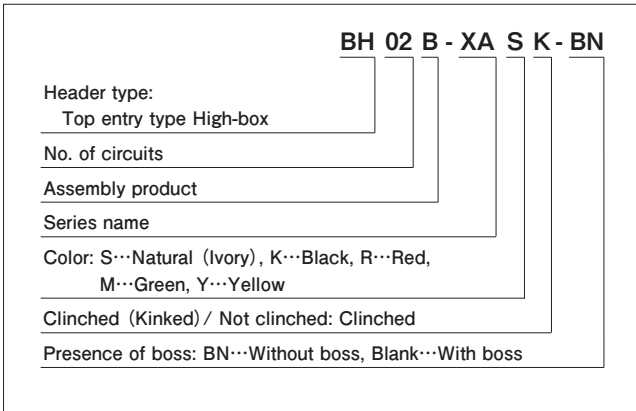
BH 02 B - XA S K - BN

Header type:
Top entry type High-box

No. of circuits

Assembly product

Series name

Color: S…Natural (Ivory), K…Black, R…Red, M…Green, Y…Yellow

Clinched (Kinked) / Not clinched: Clinched

Presence of boss: BN…Without boss, Blank…With boss